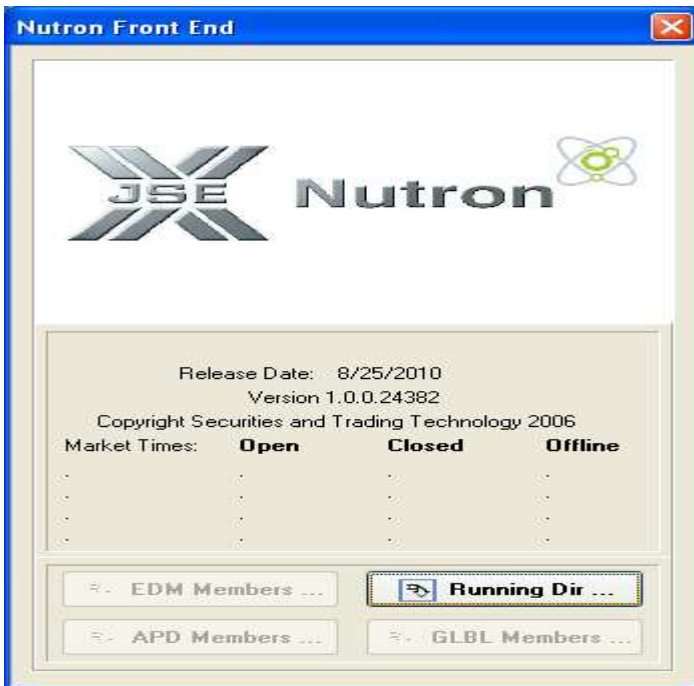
Nutron Front End

JSE Nutron

Release Date: 8/25/2010
Version 1.0.0.24382
Copyright Securities and Trading Technology 2006

| Market Times: | Open | Closed | Offline |
|---|---|---|---|
| . | . | . | . |
| . | . | . | . |
| . | . | . | . |
| . | . | . | . |

EDM Members ...
Running Dir ...
APD Members ...
GLBL Members ...